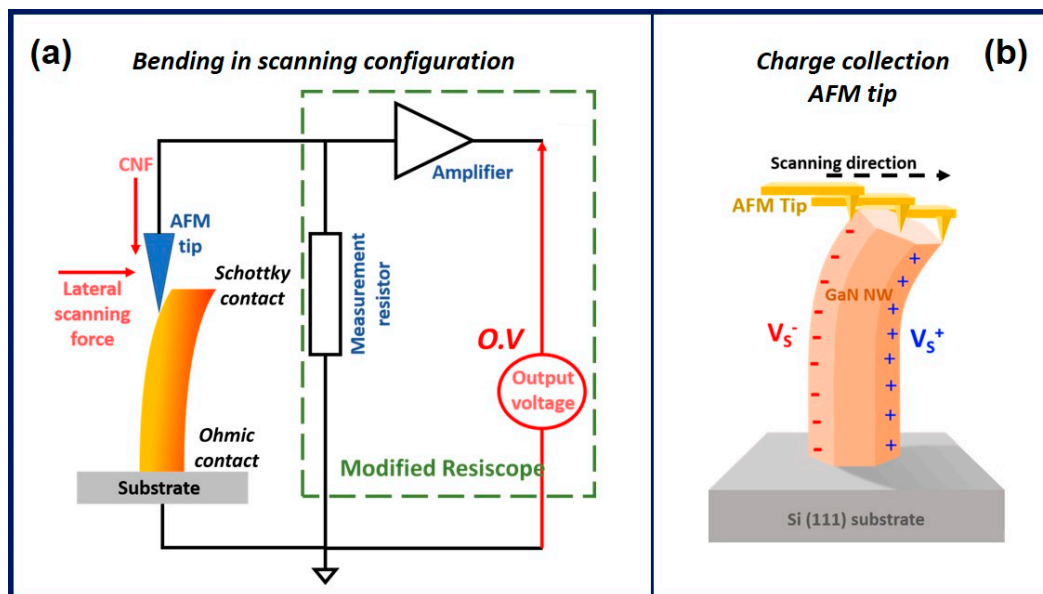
(a)

Bending in scanning configuration

Amplifier

CNF

AFM tip

Lateral scanning force

Schottky contact

Measurement resistor

O.V

Output voltage

Ohmic contact

Modified Resiscope

Substrate

Charge collection AFM tip

(b)

Scanning direction

AFM Tip

GaN NW

$V_S^-$

$V_S^+$

Si (111) substrate